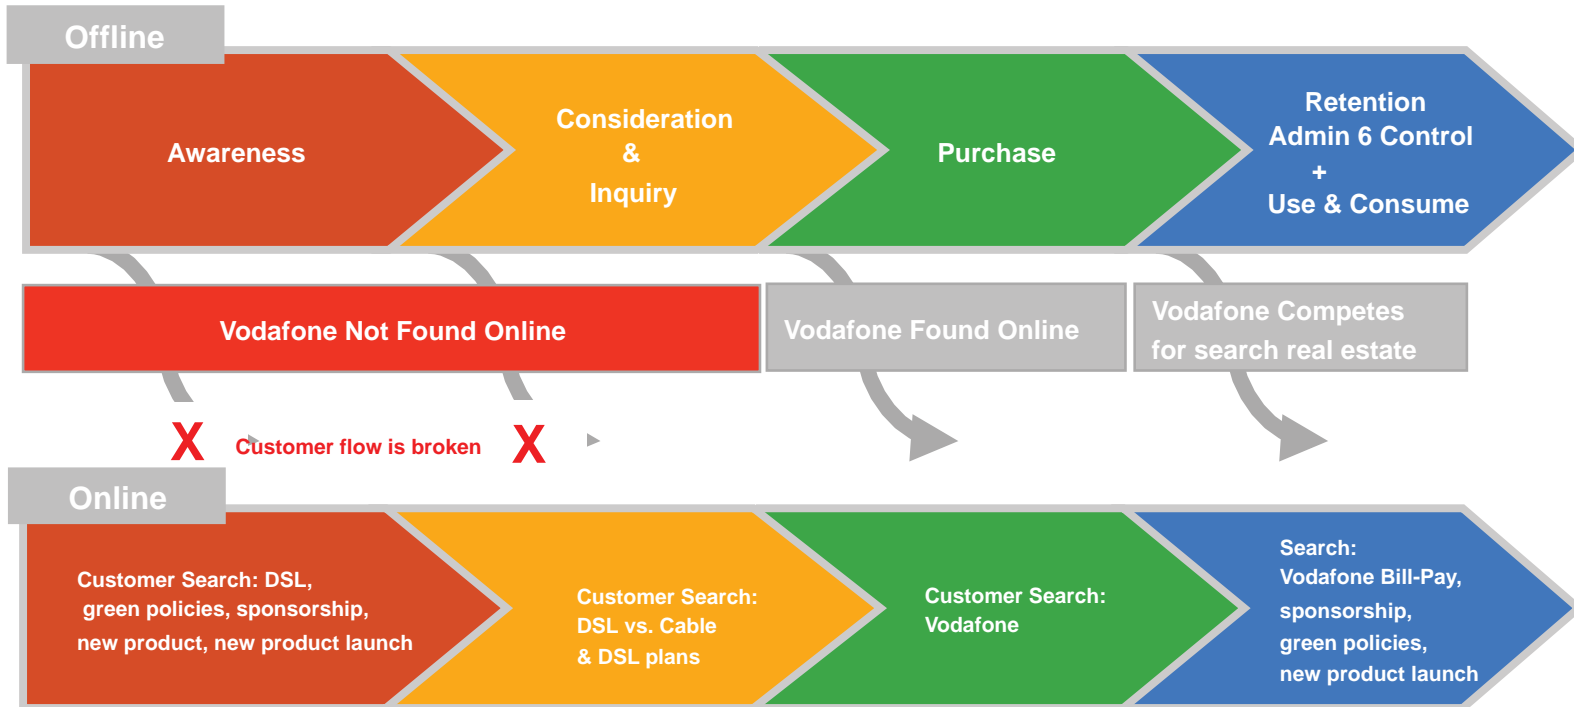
Offline

Awareness

Consideration
&
Inquiry

Purchase

Retention
Admin 6 Control
+
Use & Consume

Vodafone Not Found Online

Vodafone Found Online

Vodafone Competes for search real estate

X Customer flow is broken X

Online

Customer Search: DSL, green policies, sponsorship, new product, new product launch

Customer Search: DSL vs. Cable & DSL plans

Customer Search: Vodafone

Search: Vodafone Bill-Pay, sponsorship, green policies, new product launch